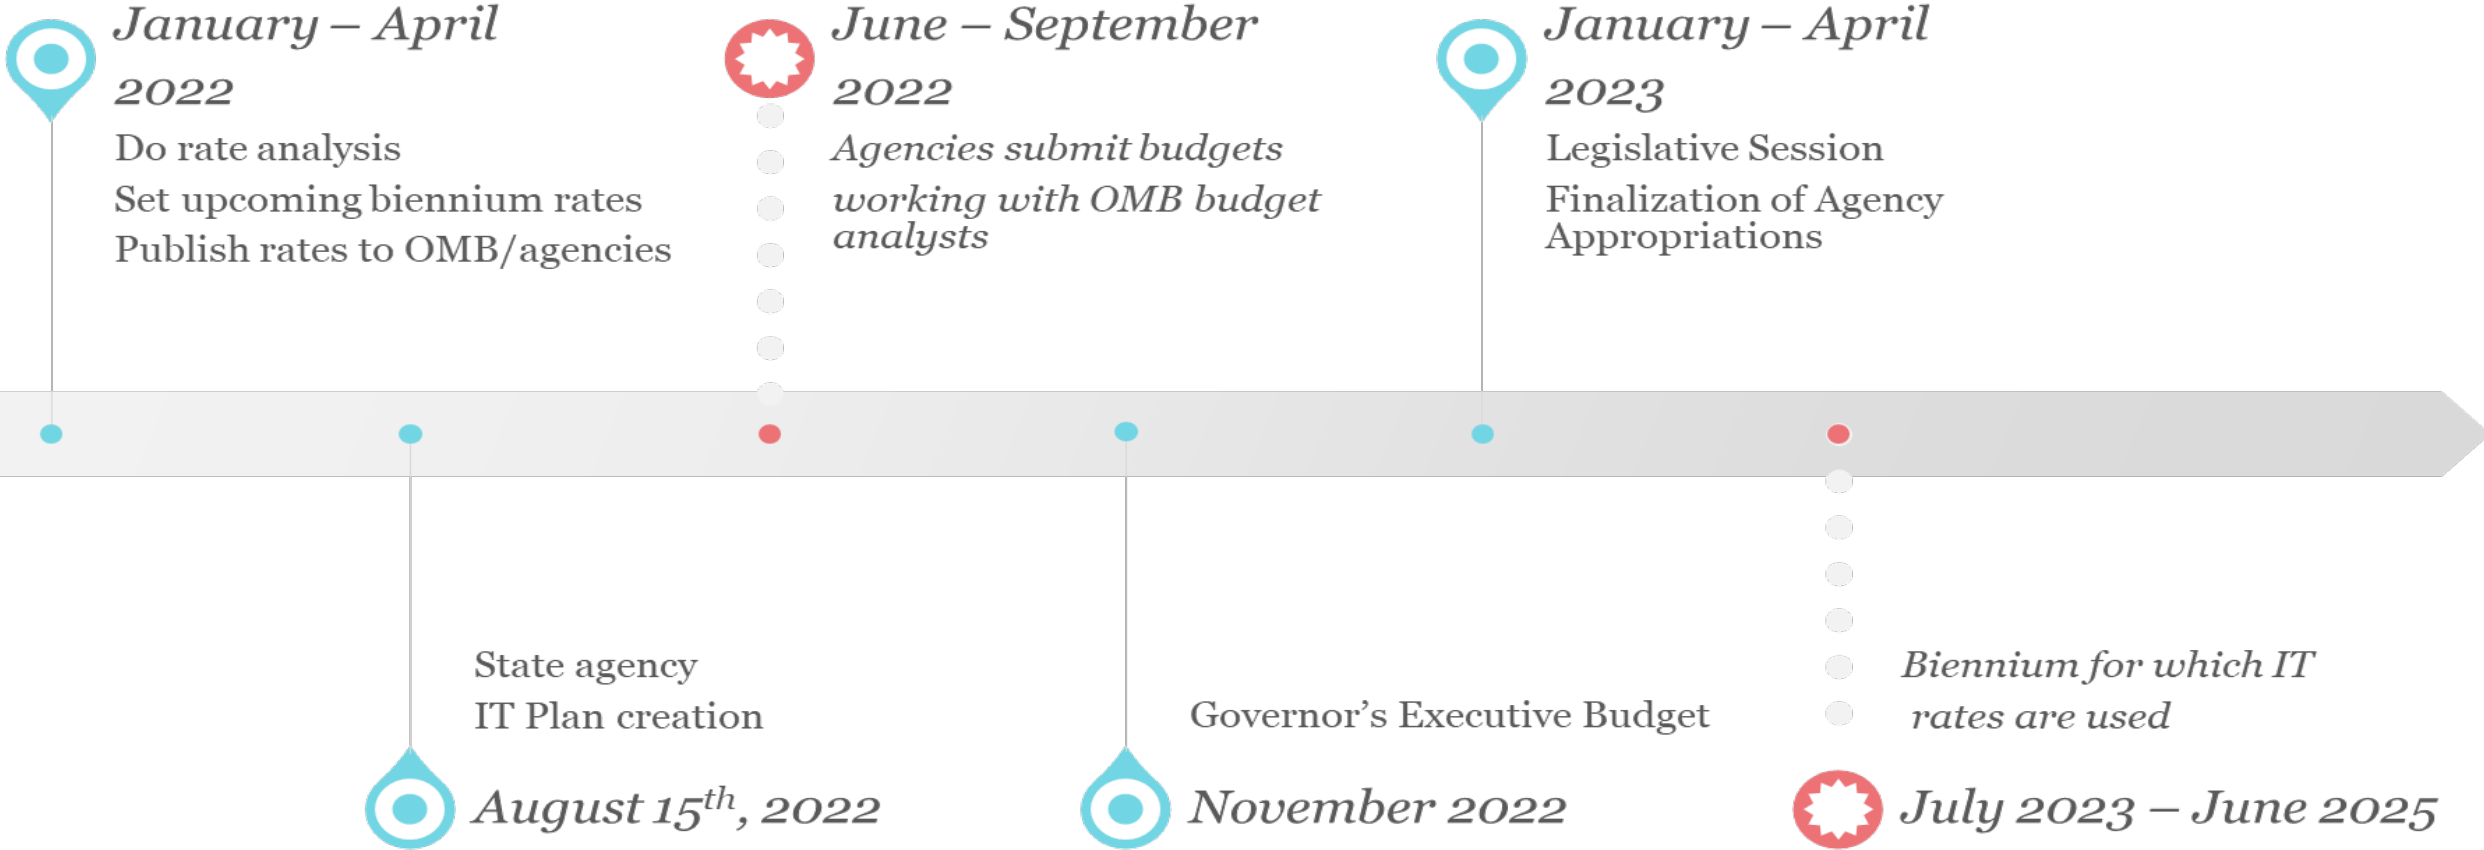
January – April 2022

Do rate analysis

Set upcoming biennium rates

Publish rates to OMB/agencies

June – September 2022

Agencies submit budgets working with OMB budget analysts

January – April 2023

Legislative Session

Finalization of Agency Appropriations

State agency IT Plan creation

August $15^{th}$, 2022

Governor's Executive Budget

November 2022

Biennium for which IT rates are used

July 2023 – June 2025